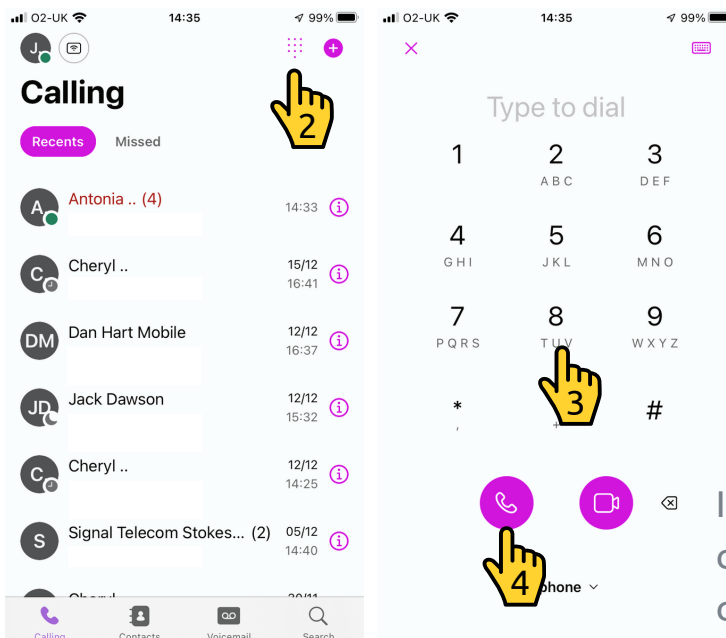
O2-UK 14:35 99%

J

2

Calling

Recents Missed

A Antonia .. (4) 14:33

C Cheryl .. 15/12 16:41

DM Dan Hart Mobile 12/12 16:37

JD Jack Dawson 12/12 15:32

C Cheryl .. 12/12 14:25

S Signal Telecom Stokes... (2) 05/12 14:40

Calling Contacts Voicemail Search

O2-UK 14:35 99%

Type to dial

1

2 ABC

3 DEF

4 GHI

5 JKL

6 MNO

7 PQRS

8 TUV

9 WXYZ

*

3

#

4

phone